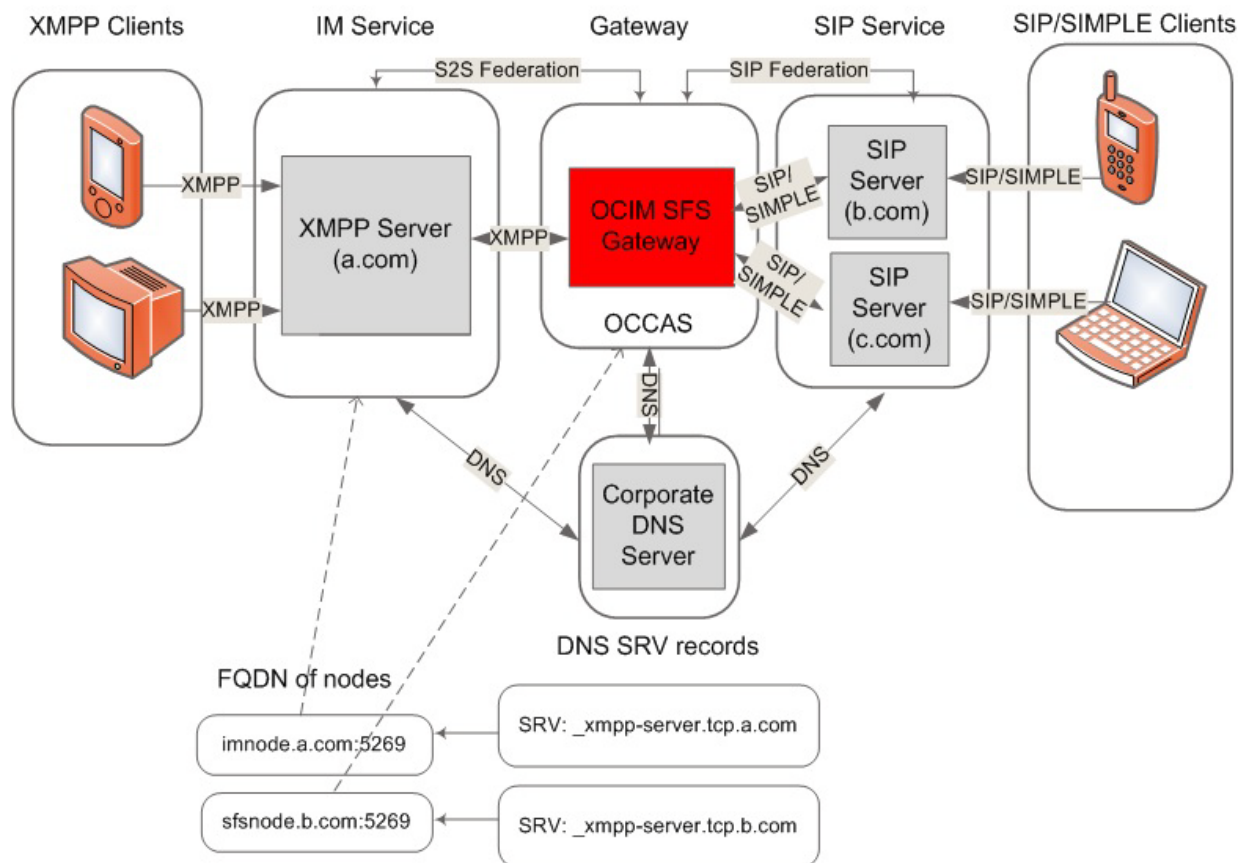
XMPP Clients

IM Service

Gateway

SIP Service

SIP/SIMPLE Clients

S2S Federation

SIP Federation

XMPP

XMPP

XMPP Server (a.com)

XMPP

OCIM SFS Gateway

OCCAS

SIP/ SIMPLE

SIP/ SIMPLE

SIP Server (b.com)

SIP Server (c.com)

SIP/SIMPLE

SIP/SIMPLE

DNS

DNS

DNS

Corporate DNS Server

DNS SRV records

FQDN of nodes

imnode.a.com:5269

sfsnode.b.com:5269

SRV: _xmpp-server.tcp.a.com

SRV: _xmpp-server.tcp.b.com